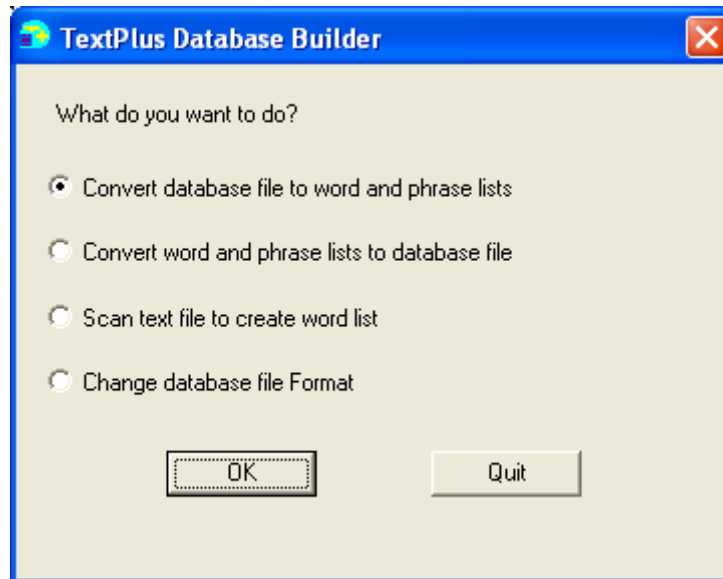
TextPlus Database Builder

What do you want to do?

Convert database file to word and phrase lists

Convert word and phrase lists to database file

Scan text file to create word list

Change database file Format

OK

Quit